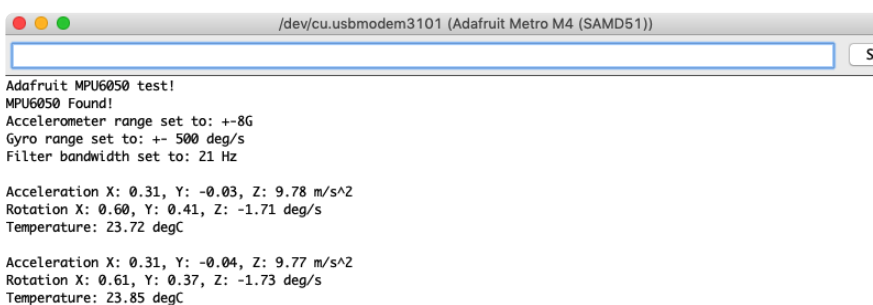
/dev/cu.usbmodem3101 (Adafruit Metro M4 (SAMD51))

S

Adafruit MPU6050 test!
MPU6050 Found!
Accelerometer range set to: +-8G
Gyro range set to: +- 500 deg/s
Filter bandwidth set to: 21 Hz

Acceleration X: 0.31, Y: -0.03, Z: 9.78 m/s^2
Rotation X: 0.60, Y: 0.41, Z: -1.71 deg/s
Temperature: 23.72 degC

Acceleration X: 0.31, Y: -0.04, Z: 9.77 m/s^2
Rotation X: 0.61, Y: 0.37, Z: -1.73 deg/s
Temperature: 23.85 degC